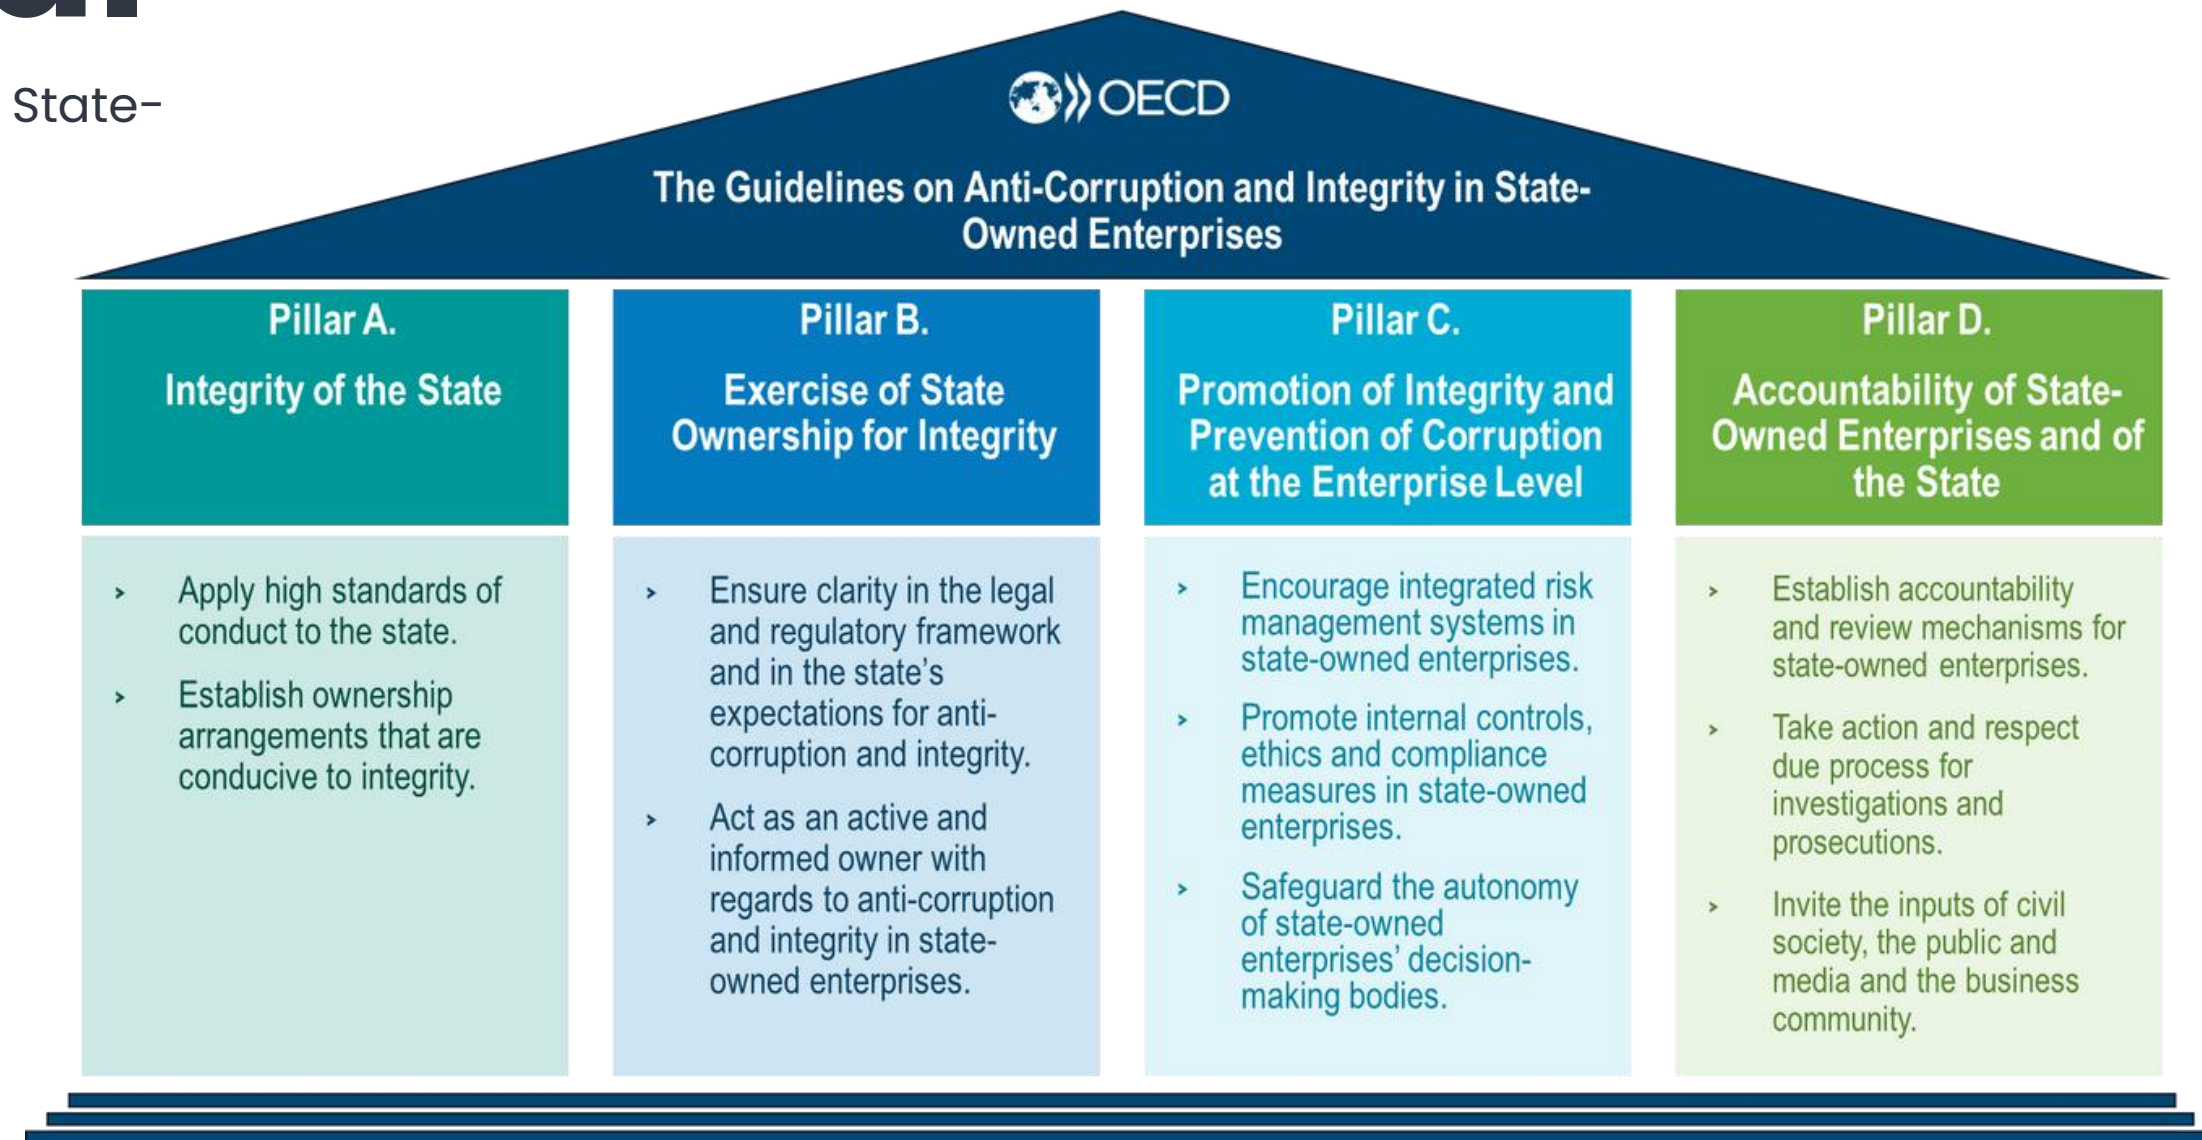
State-

OECD

The Guidelines on Anti-Corruption and Integrity in State-Owned Enterprises

Pillar A.

Integrity of the State

› Apply high standards of conduct to the state.

› Establish ownership arrangements that are conducive to integrity.

Pillar B.

Exercise of State Ownership for Integrity

› Ensure clarity in the legal and regulatory framework and in the state's expectations for anti-corruption and integrity.

› Act as an active and informed owner with regards to anti-corruption and integrity in state-owned enterprises.

Pillar C.

Promotion of Integrity and Prevention of Corruption at the Enterprise Level

› Encourage integrated risk management systems in state-owned enterprises.

› Promote internal controls, ethics and compliance measures in state-owned enterprises.

› Safeguard the autonomy of state-owned enterprises' decision-making bodies.

Pillar D.

Accountability of State-Owned Enterprises and of the State

› Establish accountability and review mechanisms for state-owned enterprises.

› Take action and respect due process for investigations and prosecutions.

› Invite the inputs of civil society, the public and media and the business community.